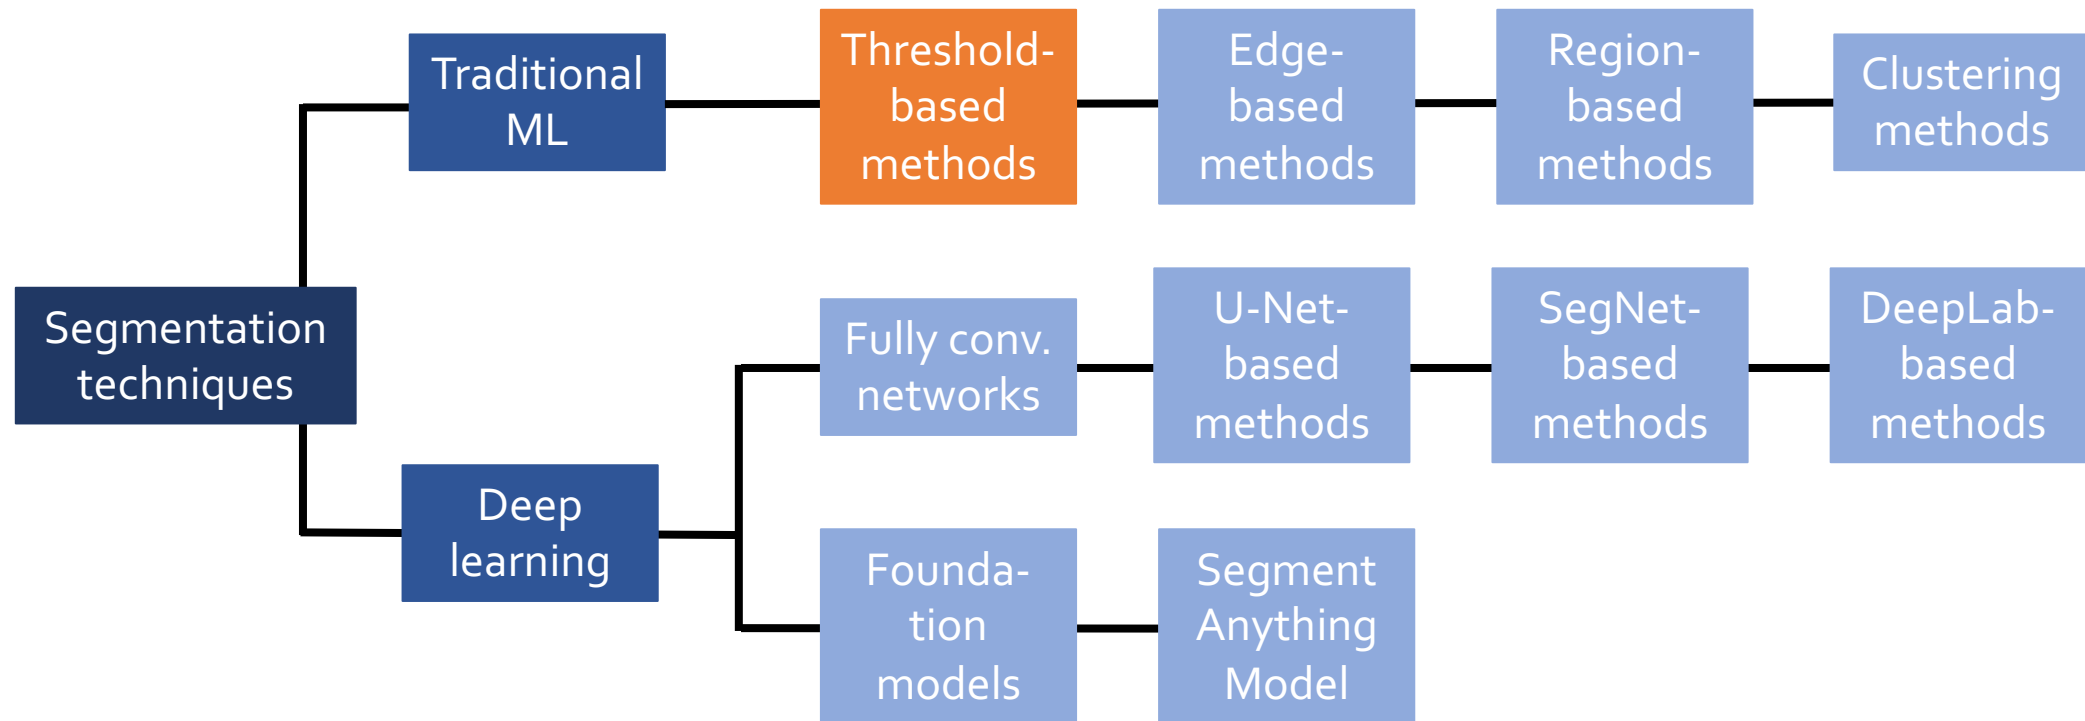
Segmentation techniques

Traditional ML

Threshold-based methods

Edge-based methods

Region-based methods

Clustering methods

Deep learning

Fully conv. networks

U-Net-based methods

SegNet-based methods

DeepLab-based methods

Foundation models

Segment Anything Model